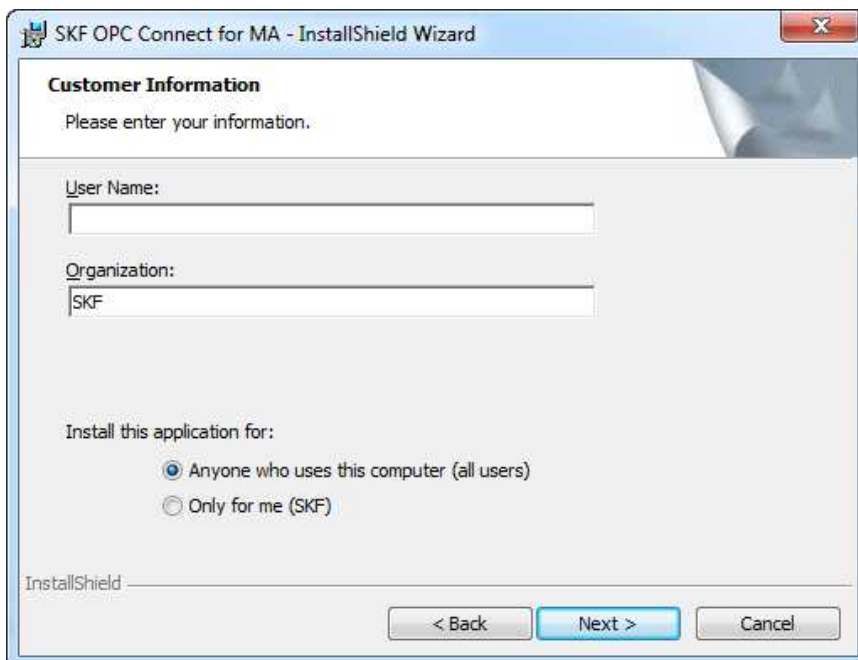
SKF OPC Connect for MA - InstallShield Wizard

Customer Information

Please enter your information.

User Name:

Organization:

SKF

Install this application for:

Anyone who uses this computer (all users)

Only for me (SKF)

InstallShield

< Back

Next >

Cancel